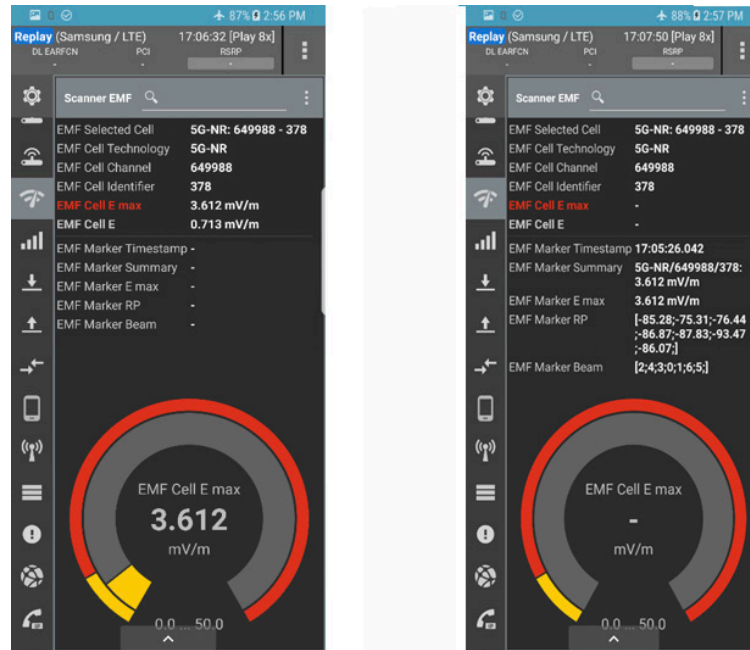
87% 2:56 PM

Replay (Samsung / LTE) 17:06:32 [Play 8x]
DL EARFCN PCI RSRP
- - -

Scanner EMF

| | |
|---|---|
| EMF Selected Cell | 5G-NR: 649988 - 378 |
| EMF Cell Technology | 5G-NR |
| EMF Cell Channel | 649988 |
| EMF Cell Identifier | 378 |
| EMF Cell E max | 3.612 mV/m |
| EMF Cell E | 0.713 mV/m |
| EMF Marker Timestamp | - |
| EMF Marker Summary | - |
| EMF Marker E max | - |
| EMF Marker RP | - |
| EMF Marker Beam | - |

EMF Cell E max
3.612
mV/m
0.0 ... 50.0

88% 2:57 PM

Replay (Samsung / LTE) 17:07:50 [Play 8x]
DL EARFCN PCI RSRP
- - -

Scanner EMF

| | |
|---|---|
| EMF Selected Cell | 5G-NR: 649988 - 378 |
| EMF Cell Technology | 5G-NR |
| EMF Cell Channel | 649988 |
| EMF Cell Identifier | 378 |
| EMF Cell E max | - |
| EMF Cell E | - |
| EMF Marker Timestamp | 17:05:26.042 |
| EMF Marker Summary | 5G-NR/649988/378: 3.612 mV/m |
| EMF Marker E max | 3.612 mV/m |
| EMF Marker RP | [-85.28;-75.31;-76.44;-86.87;-87.83;-93.47;-86.07;] |
| EMF Marker Beam | [2;4;3;0;1;6;5;] |

EMF Cell E max
-
mV/m
0.0 ... 50.0